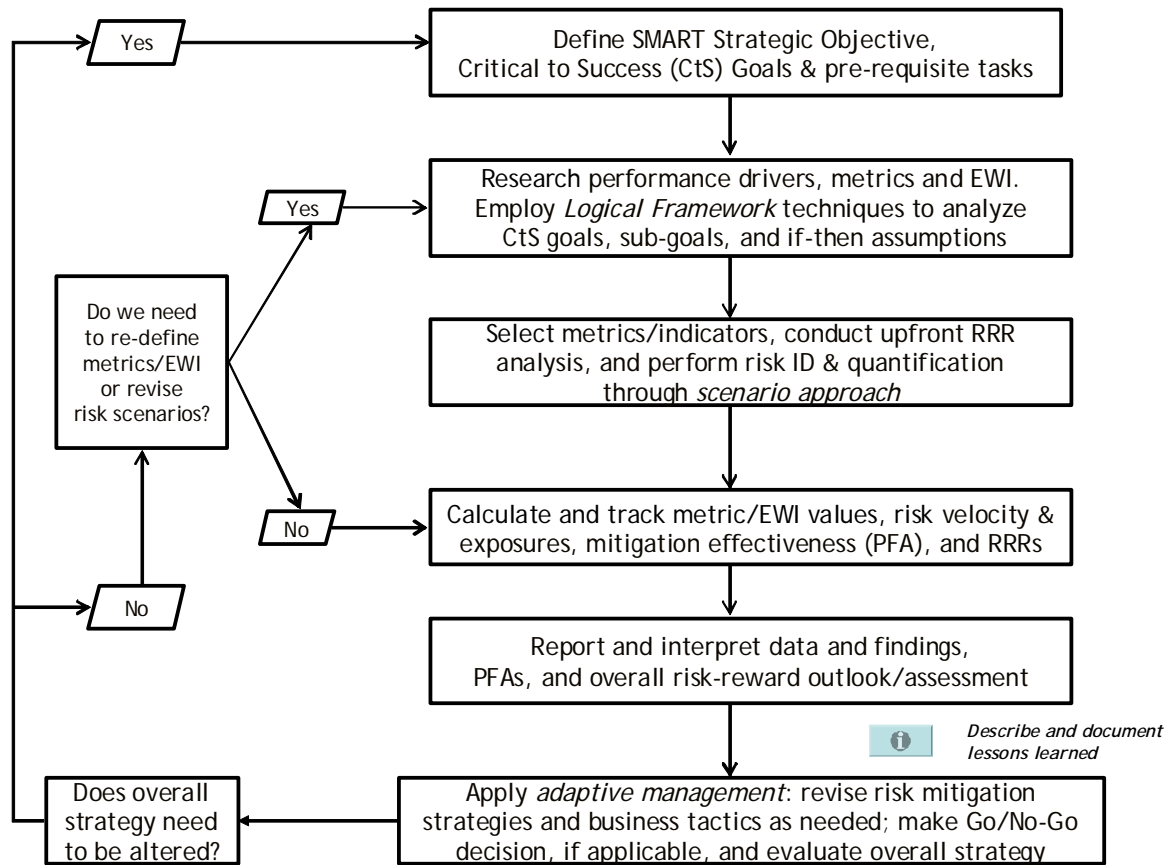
Yes

Define SMART Strategic Objective, Critical to Success (CtS) Goals & pre-requisite tasks

Yes

Research performance drivers, metrics and EWI. Employ *Logical Framework* techniques to analyze CtS goals, sub-goals, and if-then assumptions

Do we need to re-define metrics/EWI or revise risk scenarios?

Select metrics/indicators, conduct upfront RRR analysis, and perform risk ID & quantification through *scenario approach*

No

Calculate and track metric/EWI values, risk velocity & exposures, mitigation effectiveness (PFA), and RRRs

No

Report and interpret data and findings, PFAs, and overall risk-reward outlook/assessment

Describe and document lessons learned

Does overall strategy need to be altered?

Apply *adaptive management*: revise risk mitigation strategies and business tactics as needed; make Go/No-Go decision, if applicable, and evaluate overall strategy